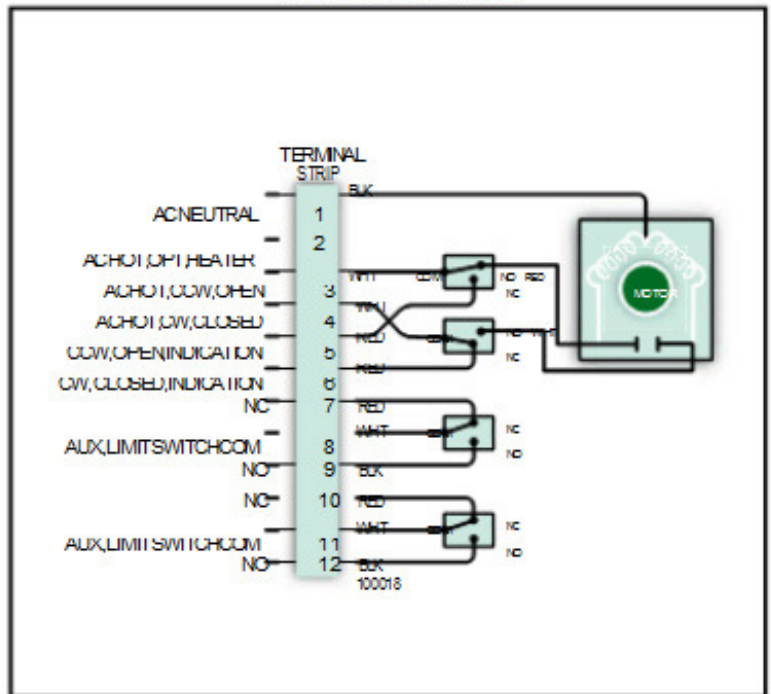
TERMINAL STRIP

AC NEUTRAL 1
2
AC HOT, OPT, HEATER
AC HOT, CCW, OPEN 3
AC HOT, CW, CLOSED 4
CCW, OPEN INDICATION 5
CW, CLOSED, INDICATION 6
NC 7
AUX, LIMIT SWITCH COM 8
NO 9
NC 10
AUX, LIMIT SWITCH COM 11
NO 12

BLK
WHT
WHT
RED
RED
RED
WHT
BLK
RED
WHT
BLK
100018

COM NO RED
NC
COM NO WHT
NC
COM NC
NO
COM NC
NO

MOTOR